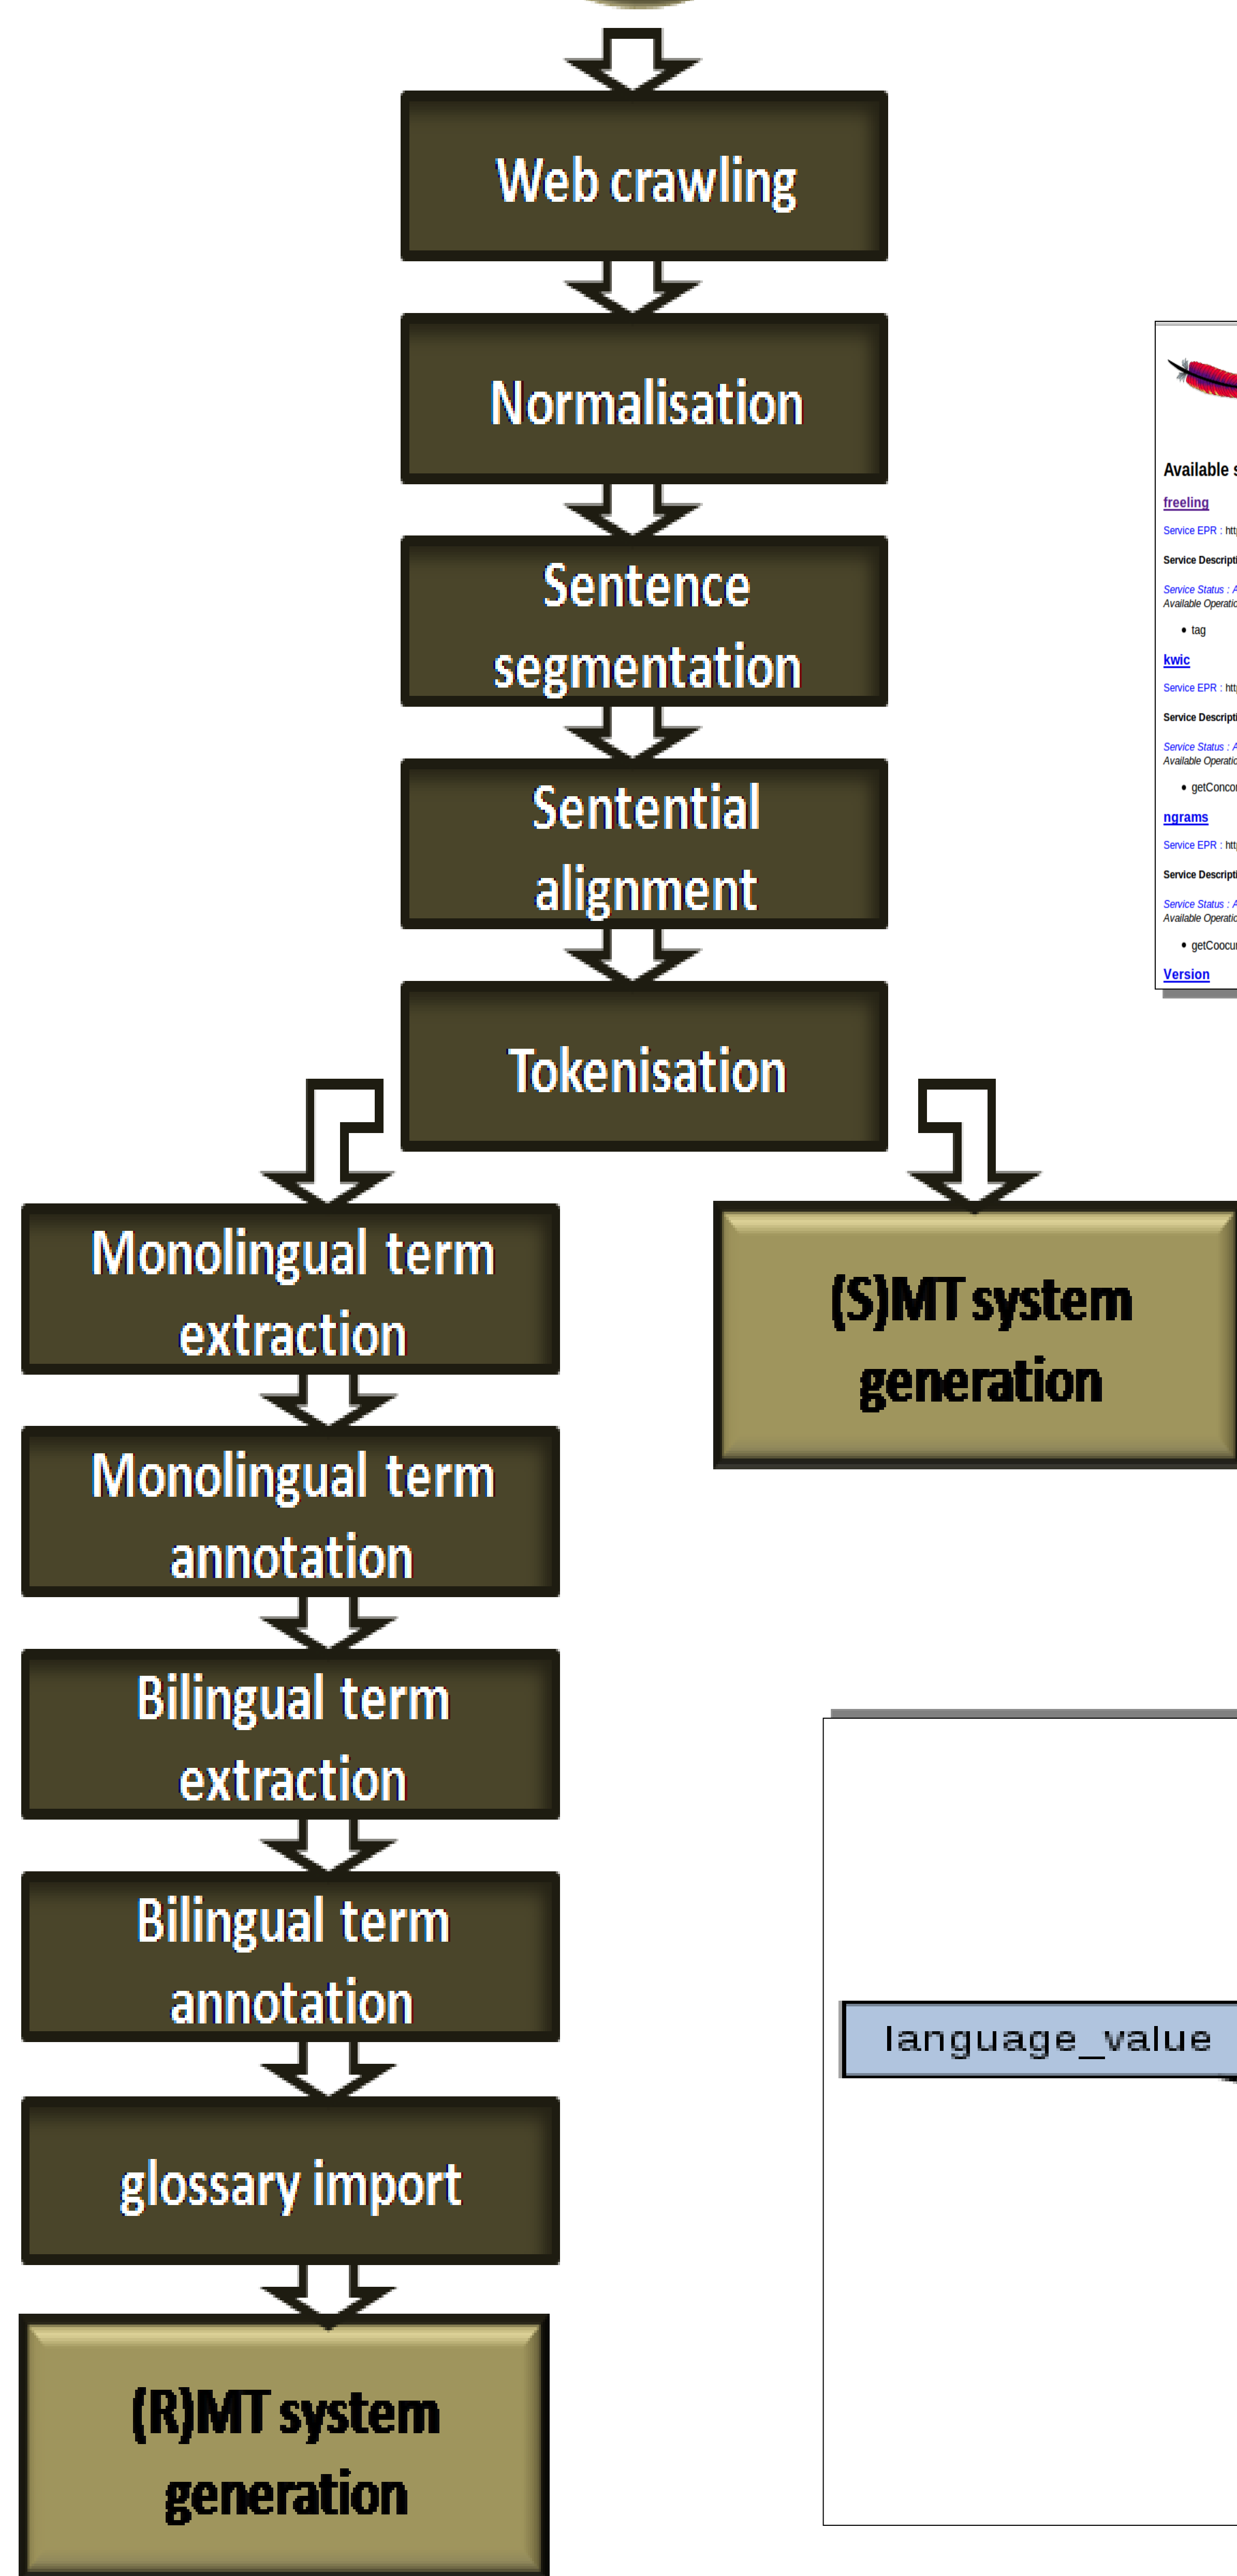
Web crawling

Normalisation

Sentence segmentation

Sentential alignment

Tokenisation

Monolingual term extraction

Monolingual term annotation

Bilingual term extraction

Bilingual term annotation

glossary import

(R)MT system generation

(S)MT system generation

Available s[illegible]

freeling

Service EPR : htt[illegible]

Service Descripti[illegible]

Service Status : A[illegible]
Available Operatio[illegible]

• tag

kwic

Service EPR : htt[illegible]

Service Descripti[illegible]

Service Status : A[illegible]
Available Operatio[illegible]

• getConco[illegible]

ngrams

Service EPR : htt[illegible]

Service Descripti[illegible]

Service Status : A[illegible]
Available Operatio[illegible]

• getCoocu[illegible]

Version

language_value